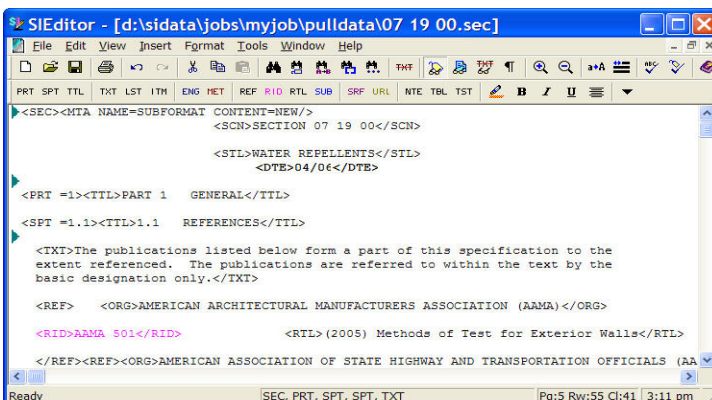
SIEditor - [d:\sidata\jobs\myjob\pulldata\07 19 00.sec]

File Edit View Insert Format Tools Window Help

PRT SPT TTL TXT LST ITM ENG MET REF RID RTL SUB SRF URL NTE TBL TST B I U

<SEC><MTA NAME=SUBFORMAT CONTENT=NEW/>
<SCN>SECTION 07 19 00</SCN>

<STL>WATER REPELLENTS</STL>
<DTE>04/06</DTE>

<PRT =1><TTL>PART 1 GENERAL</TTL>

<SPT =1.1><TTL>1.1 REFERENCES</TTL>

<TXT>The publications listed below form a part of this specification to the extent referenced. The publications are referred to within the text by the basic designation only.</TXT>

<REF> <ORG>AMERICAN ARCHITECTURAL MANUFACTURERS ASSOCIATION (AAMA)</ORG>

<RID>AAMA 501</RID> <RTL>(2005) Methods of Test for Exterior Walls</RTL>

</REF><REF><ORG>AMERICAN ASSOCIATION OF STATE HIGHWAY AND TRANSPORTATION OFFICIALS (AA

Ready | SEC, PRT, SPT, SPT, TXT | Pg:5 Rw:55 Cl:41 | 3:11 pm